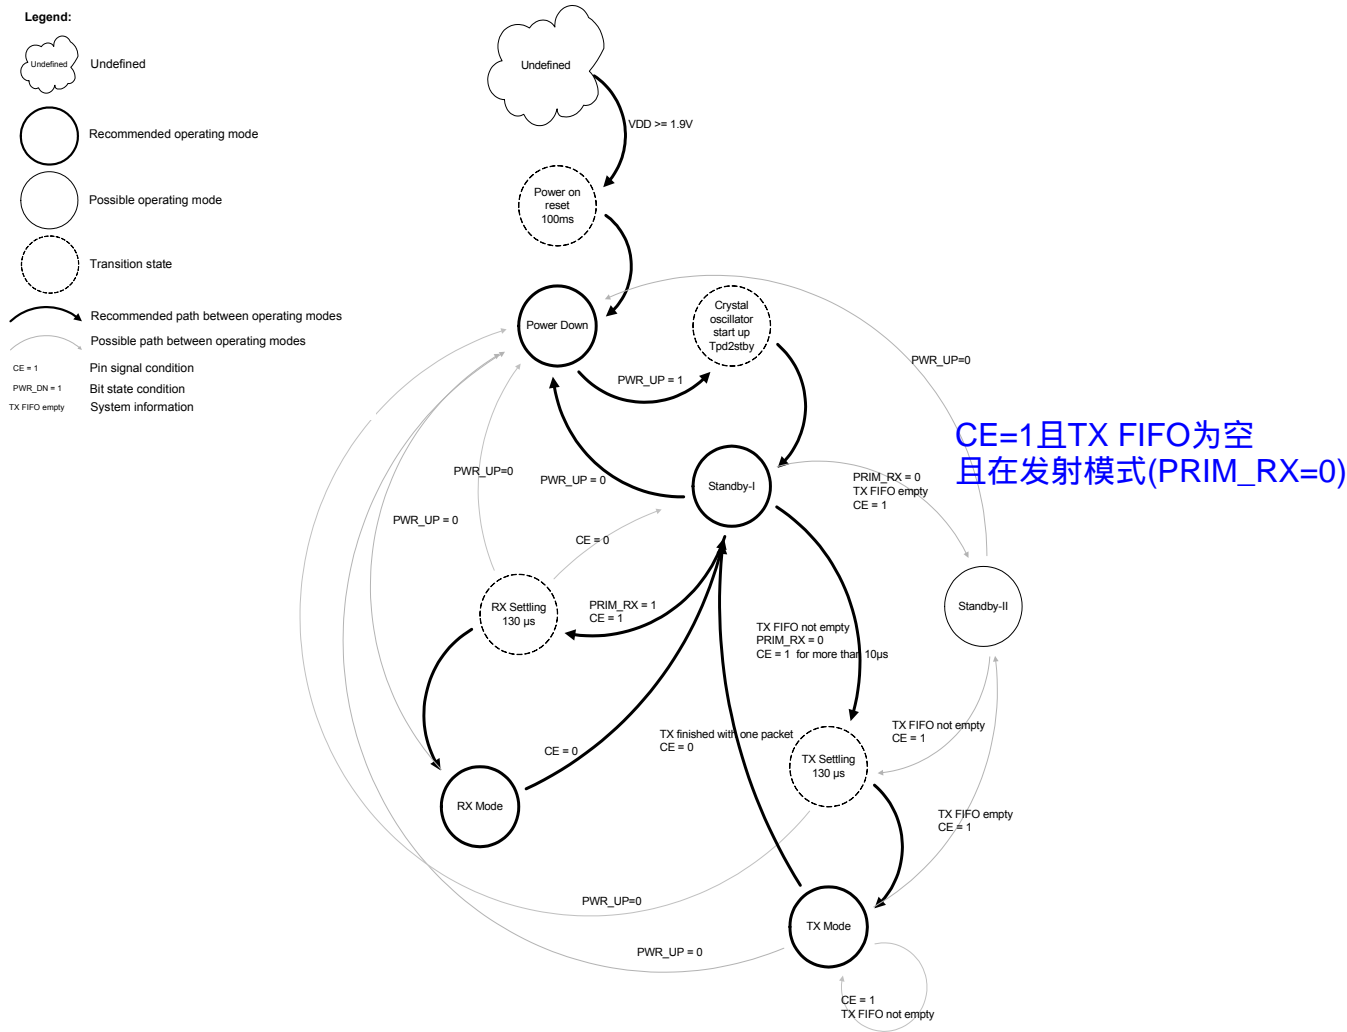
Legend:

Undefined

Undefined

Recommended operating mode

Possible operating mode

Transition state

Recommended path between operating modes

Possible path between operating modes

CE = 1

Pin signal condition

PWR_DN = 1

Bit state condition

TX FIFO empty

System information

Undefined

VDD >= 1.9V

Power on reset 100ms

Power Down

Crystal oscillator start up Tpd2stby

PWR_UP = 1

PWR_UP=0

CE=1且TX FIFO为空
且在发射模式(PRIM_RX=0)

PWR_UP=0

PWR_UP = 0

Standby-I

PRIM_RX = 0
TX FIFO empty
CE = 1

PWR_UP = 0

CE = 0

Standby-II

RX Settling 130 µs

PRIM_RX = 1
CE = 1

TX FIFO not empty
PRIM_RX = 0
CE = 1 for more than 10µs

CE = 0

TX finished with one packet
CE = 0

TX FIFO not empty
CE = 1

TX Settling 130 µs

RX Mode

TX FIFO empty
CE = 1

PWR_UP=0

TX Mode

PWR_UP = 0

CE = 1
TX FIFO not empty